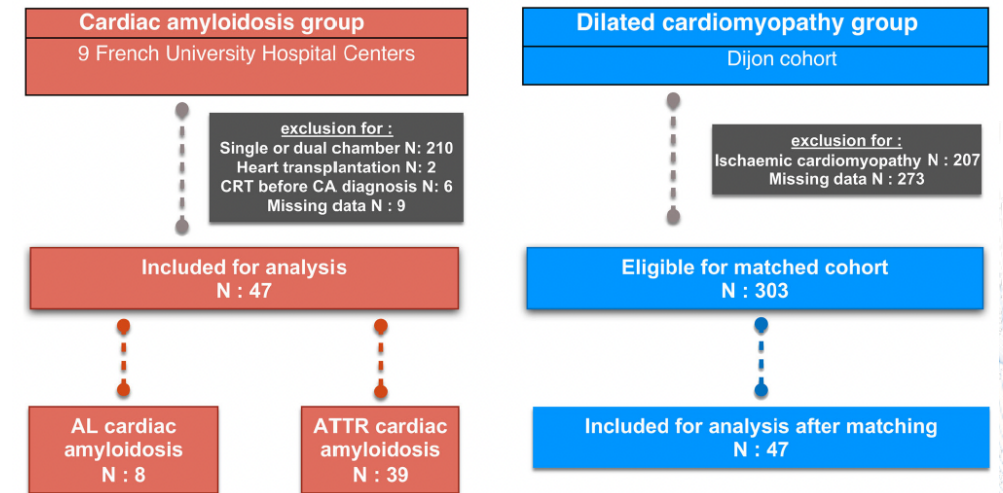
Cardiac amyloidosis group
9 French University Hospital Centers

exclusion for :
Single or dual chamber N: 210
Heart transplantation N: 2
CRT before CA diagnosis N: 6
Missing data N : 9

Included for analysis
N : 47

AL cardiac amyloidosis
N : 8

ATTR cardiac amyloidosis
N : 39

Dilated cardiomyopathy group
Dijon cohort

exclusion for :
Ischaemic cardiomyopathy N : 207
Missing data N : 273

Eligible for matched cohort
N : 303

Included for analysis after matching
N : 47